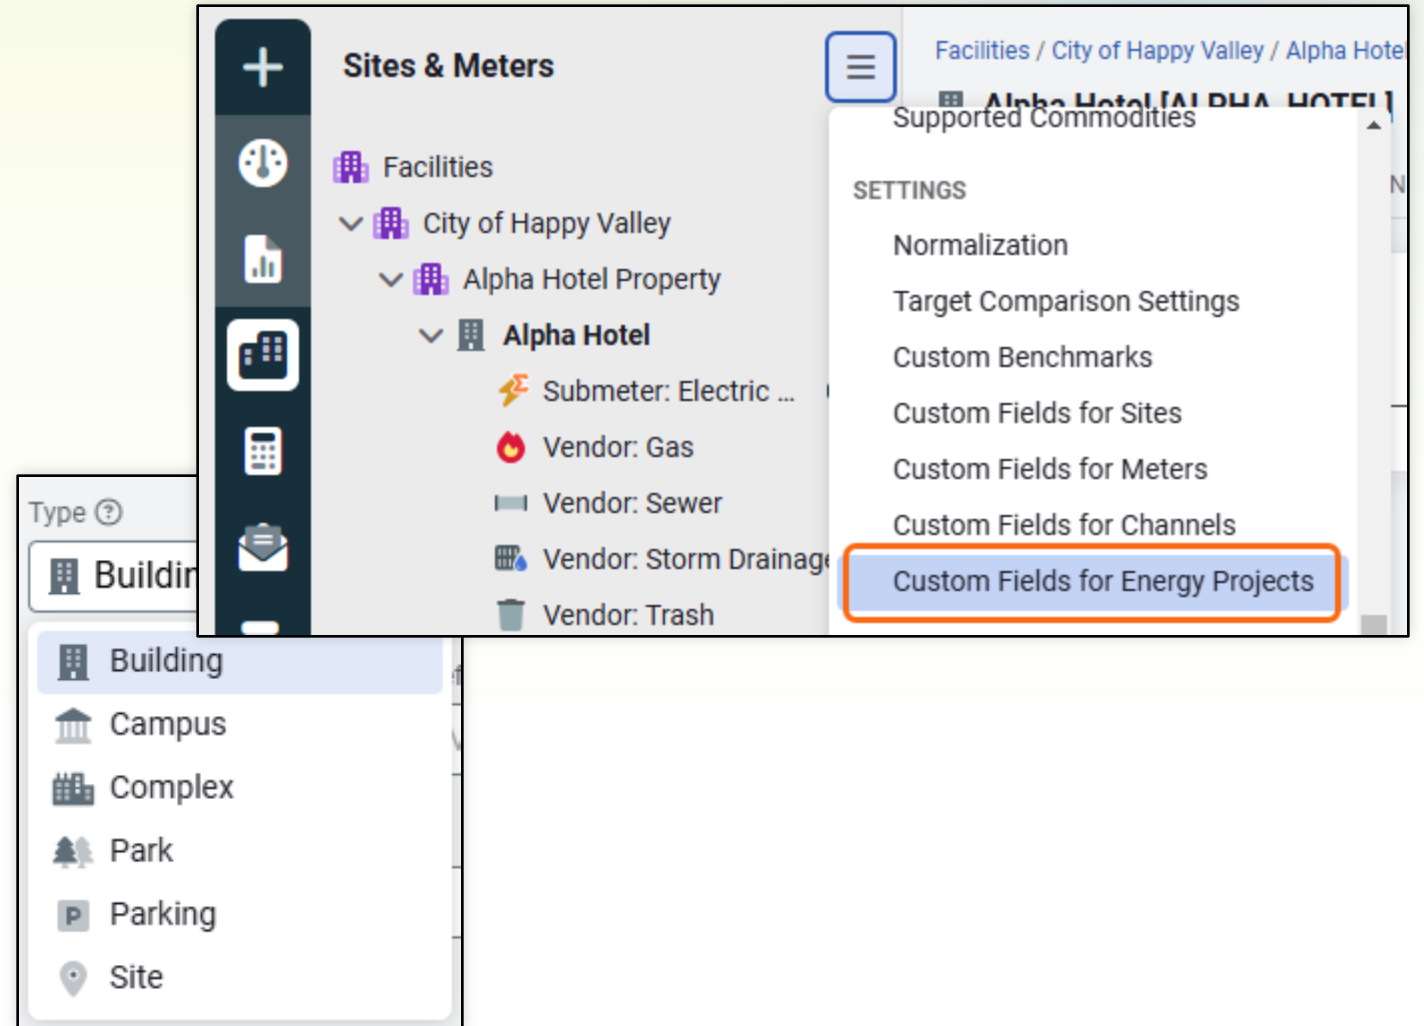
Sites & Meters

Facilities

City of Happy Valley

Alpha Hotel Property

Alpha Hotel

Submeter: Electric ...

Vendor: Gas

Vendor: Sewer

Vendor: Storm Drainage

Vendor: Trash

Facilities / City of Happy Valley / Alpha Hote

Alpha Hotel [ALPHA_HOTEL]

Supported Commodities

SETTINGS

Normalization

Target Comparison Settings

Custom Benchmarks

Custom Fields for Sites

Custom Fields for Meters

Custom Fields for Channels

Custom Fields for Energy Projects

Type

Buildin

Building

Campus

Complex

Park

Parking

Site